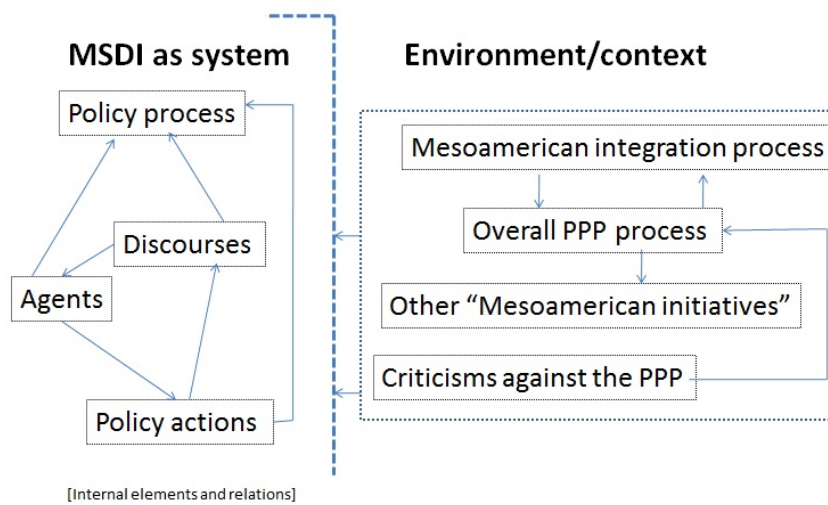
MSDI as system

Policy process

Discourses

Agents

Policy actions

[Internal elements and relations]

Environment/context

Mesoamerican integration process

Overall PPP process

Other "Mesoamerican initiatives"

Criticisms against the PPP